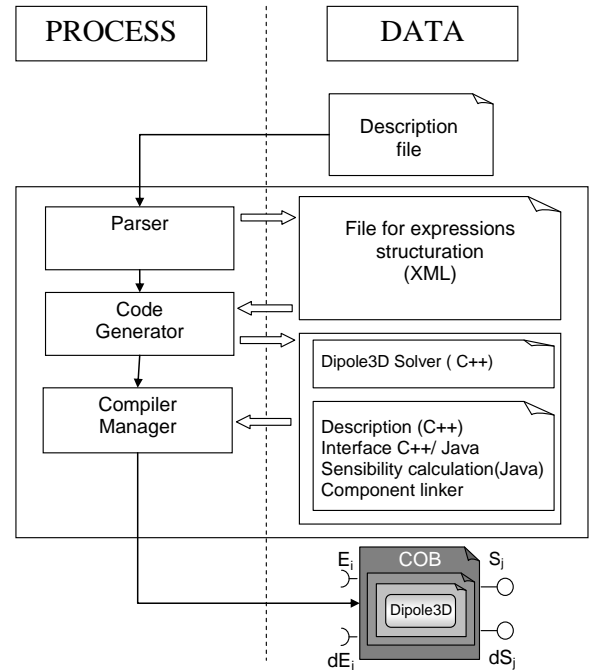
PROCESS

DATA

Description file

Parser

File for expressions structuration (XML)

Code Generator

Dipole3D Solver ( C++)

Compiler Manager

Description (C++)
Interface C++/ Java
Sensibility calculation(Java)
Component linker

COB

$E_i$

$S_j$

Dipole3D

$dE_i$

$dS_j$